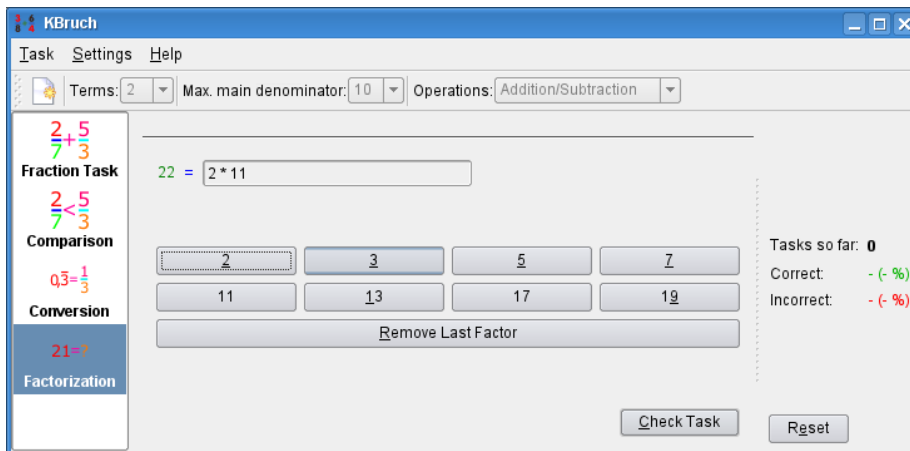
KBruch

Task Settings Help

Terms: 2 Max. main denominator: 10 Operations: Addition/Subtraction

$\frac{2}{7}+\frac{5}{3}$
Fraction Task

$\frac{2}{7}<\frac{5}{3}$
Comparison

$0,\overline{3}=\frac{1}{3}$
Conversion

21=?
Factorization

22 = 2 * 11

| 2 | 3 | 5 | 7 |
|---|---|---|---|
| 11 | 13 | 17 | 19 |

Remove Last Factor

Tasks so far: 0
Correct: - (- %)
Incorrect: - (- %)

Check Task

Reset